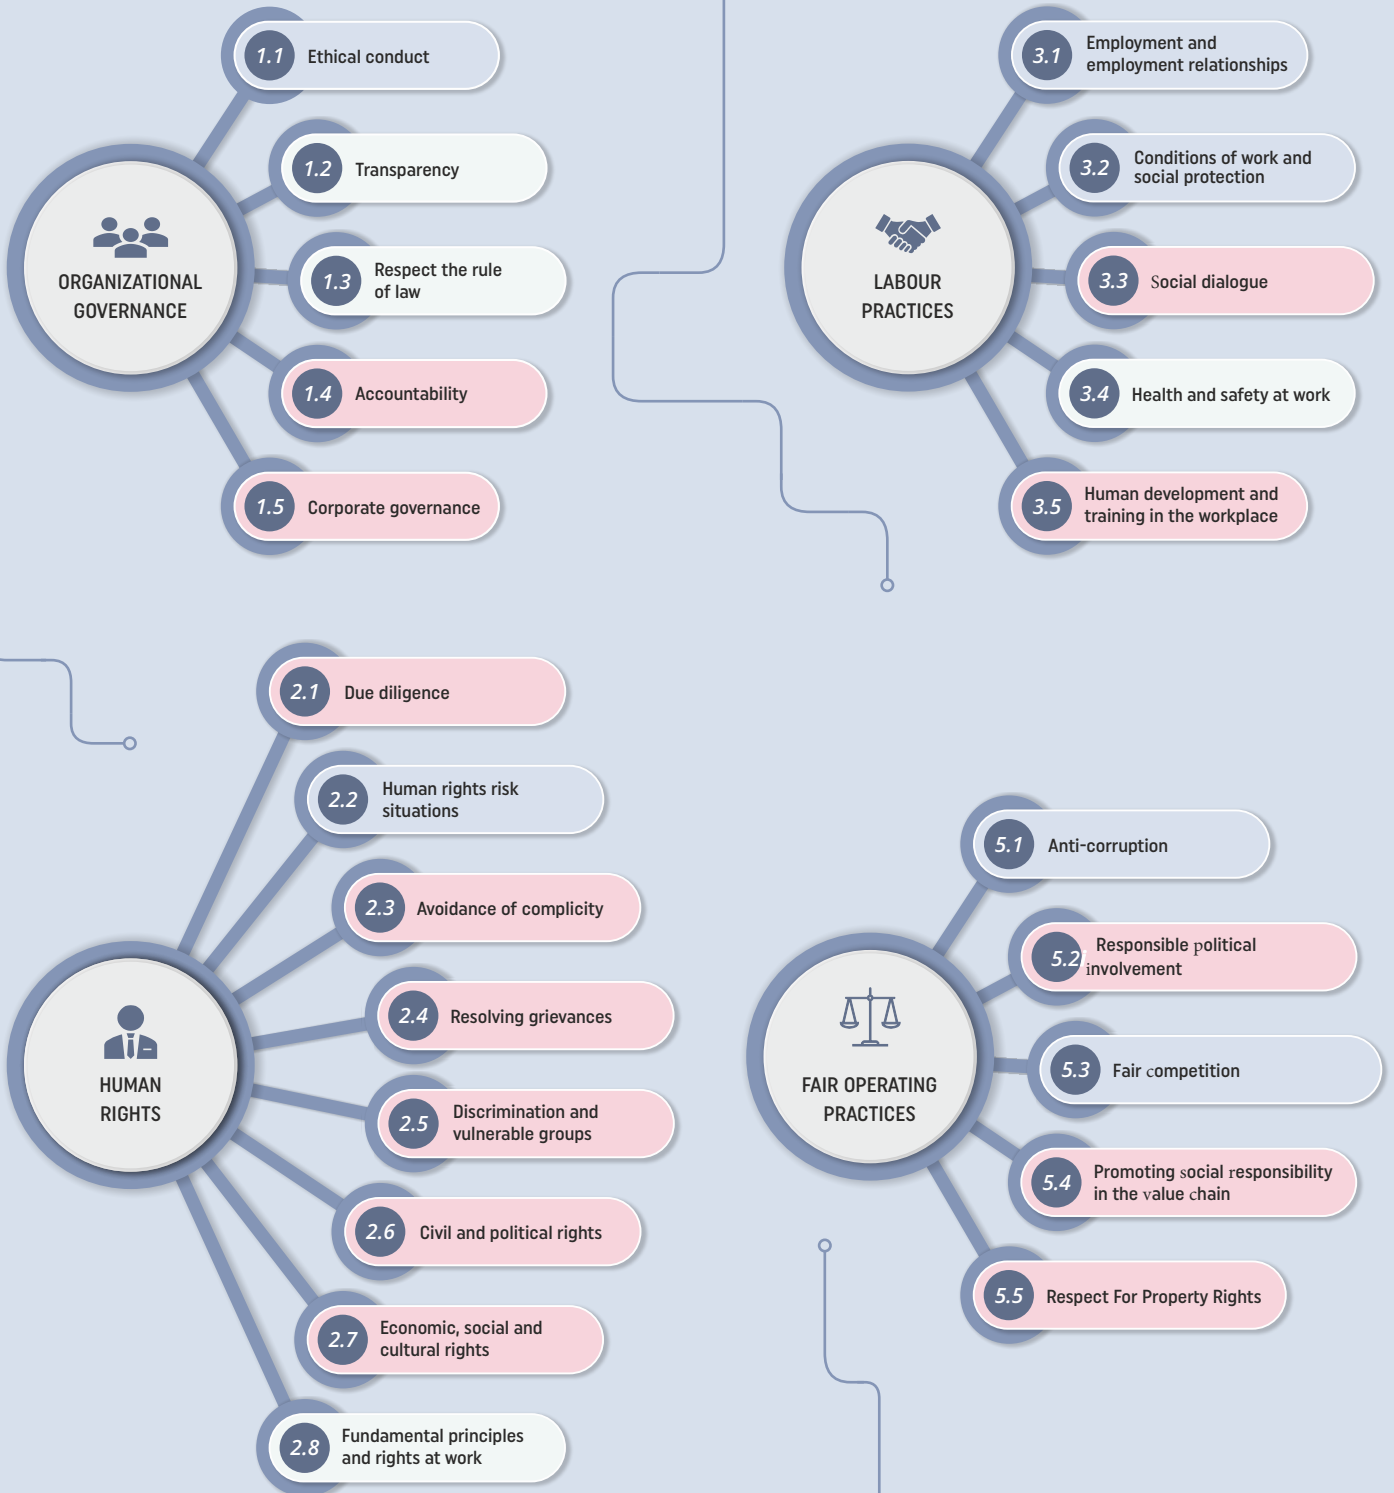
ORGANIZATIONAL GOVERNANCE

1.1 Ethical conduct

1.2 Transparency

1.3 Respect the rule of law

1.4 Accountability

1.5 Corporate governance

LABOUR PRACTICES

3.1 Employment and employment relationships

3.2 Conditions of work and social protection

3.3 Social dialogue

3.4 Health and safety at work

3.5 Human development and training in the workplace

HUMAN RIGHTS

2.1 Due diligence

2.2 Human rights risk situations

2.3 Avoidance of complicity

2.4 Resolving grievances

2.5 Discrimination and vulnerable groups

2.6 Civil and political rights

2.7 Economic, social and cultural rights

2.8 Fundamental principles and rights at work

FAIR OPERATING PRACTICES

5.1 Anti-corruption

5.2 Responsible political involvement

5.3 Fair competition

5.4 Promoting social responsibility in the value chain

5.5 Respect For Property Rights